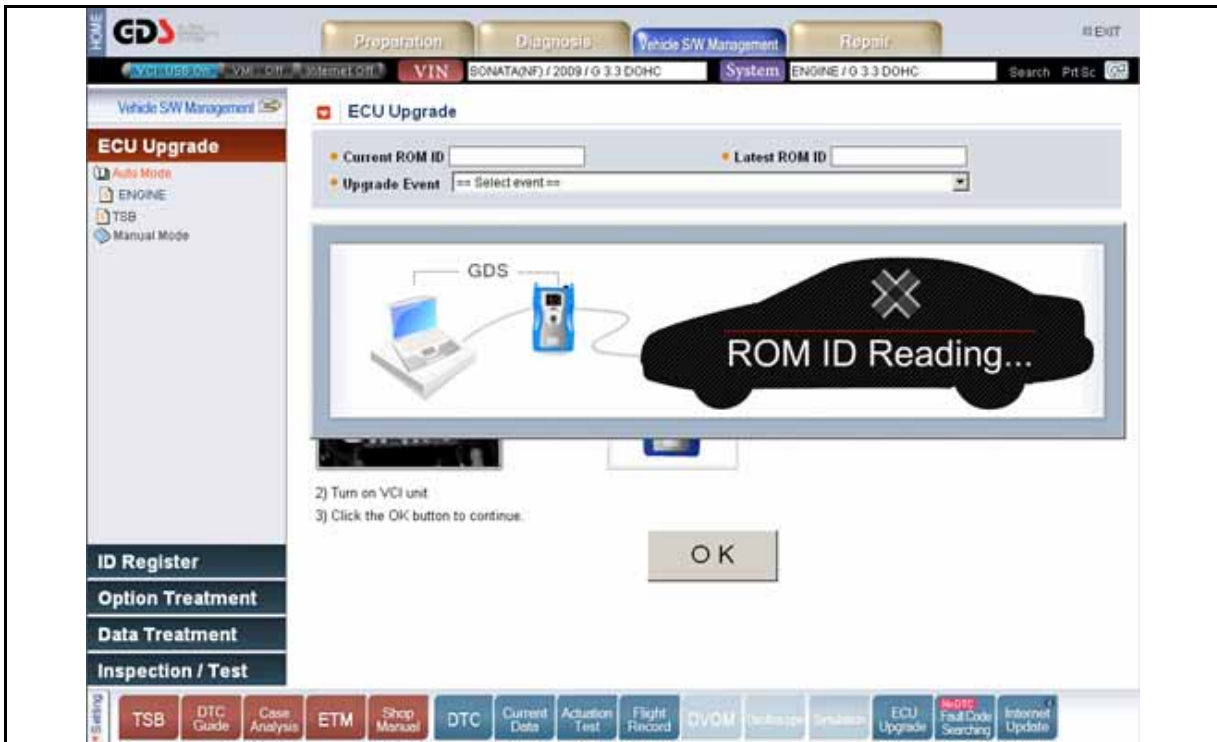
HOME GDS

Preparation Diagnosis Vehicle S/W Management Repair

EXIT

VCI USB On VMI Off Internet Off VIN SONATA(NF) / 2009 / G 3.3 DOHC System ENGINE / G 3.3 DOHC Search PrtSc

Vehicle S/W Management

ECU Upgrade

Auto Mode
ENGINE
TSB
Manual Mode

ECU Upgrade

Current ROM ID
Latest ROM ID
Upgrade Event == Select event ==

GDS

ROM ID Reading...

2) Turn on VCI unit
3) Click the OK button to continue.

OK

ID Register
Option Treatment
Data Treatment
Inspection / Test

Setting

TSB DTC Guide Case Analysis ETM Shop Manual DTC Current Data Actuation Test Flight Record DVOM Oscilloscope Simulation ECU Upgrade No DTC Fault Code Searching Internet Update